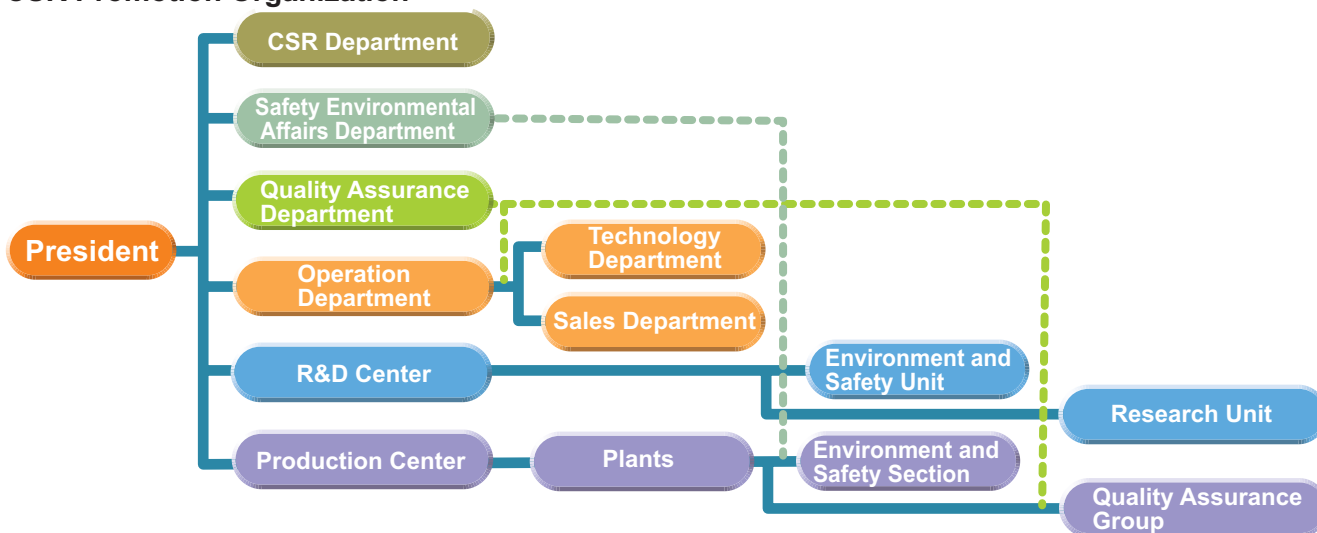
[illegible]

CSR Department

Safety Environmental Affairs Department

Quality Assurance Department

President

Technology Department

Operation Department

Sales Department

R&D Center

Environment and Safety Unit

Research Unit

Production Center

Plants

Environment and Safety Section

Quality Assurance Group